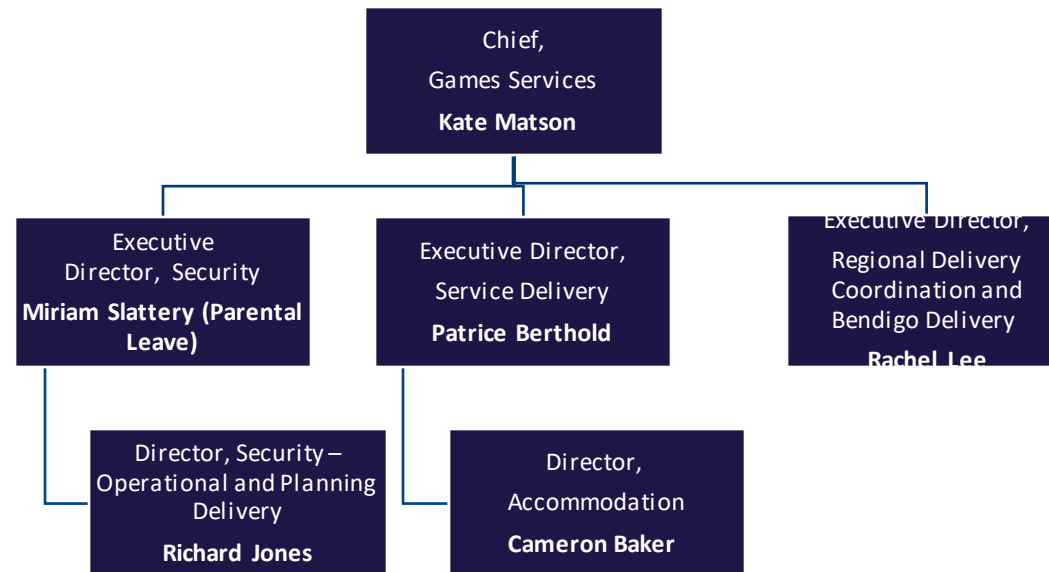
Chief,
Games Services
**Kate Matson**

Executive Director, Security
**Miriam Slattery (Parental Leave)**

Executive Director,
Service Delivery
**Patrice Berthold**

Executive Director,
Regional Delivery Coordination and Bendigo Delivery
**Rachel Lee**

Director, Security – Operational and Planning Delivery
**Richard Jones**

Director,
Accommodation
**Cameron Baker**